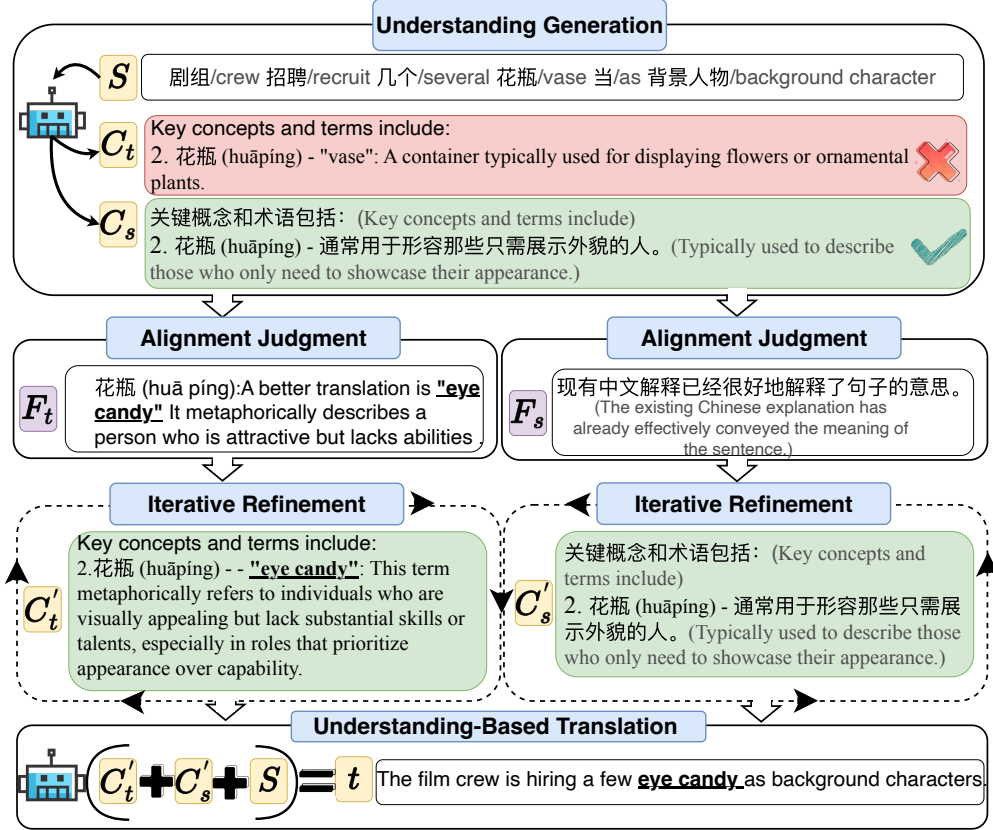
Understanding Generation

$S$

剧组/crew 招聘/recruit 几个/several 花瓶/vase 当/as 背景人物/background character

$C_t$

Key concepts and terms include:
2. 花瓶 (huāpíng) - "vase": A container typically used for displaying flowers or ornamental plants.

$C_s$

关键概念和术语包括：(Key concepts and terms include)
2. 花瓶 (huāpíng) - 通常用于形容那些只需展示外貌的人。(Typically used to describe those who only need to showcase their appearance.)

Alignment Judgment

$F_t$

花瓶 (huā píng):A better translation is **"eye candy"** It metaphorically describes a person who is attractive but lacks abilities .

Alignment Judgment

$F_s$

现有中文解释已经很好地解释了句子的意思。
(The existing Chinese explanation has already effectively conveyed the meaning of the sentence.)

Iterative Refinement

$C_t'$

Key concepts and terms include:
2.花瓶 (huāpíng) - - **"eye candy"**: This term metaphorically refers to individuals who are visually appealing but lack substantial skills or talents, especially in roles that prioritize appearance over capability.

Iterative Refinement

$C_s'$

关键概念和术语包括：(Key concepts and terms include)
2. 花瓶 (huāpíng) - 通常用于形容那些只需展示外貌的人。(Typically used to describe those who only need to showcase their appearance.)

Understanding-Based Translation

$C_t' + C_s' + S = t$

The film crew is hiring a few **eye candy** as background characters.